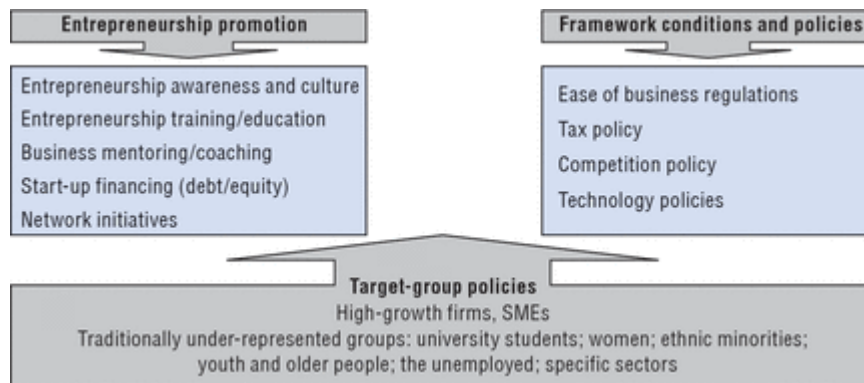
Entrepreneurship promotion

Framework conditions and policies

Entrepreneurship awareness and culture
Entrepreneurship training/education
Business mentoring/coaching
Start-up financing (debt/equity)
Network initiatives

Ease of business regulations
Tax policy
Competition policy
Technology policies

Target-group policies
High-growth firms, SMEs
Traditionally under-represented groups: university students; women; ethnic minorities; youth and older people; the unemployed; specific sectors